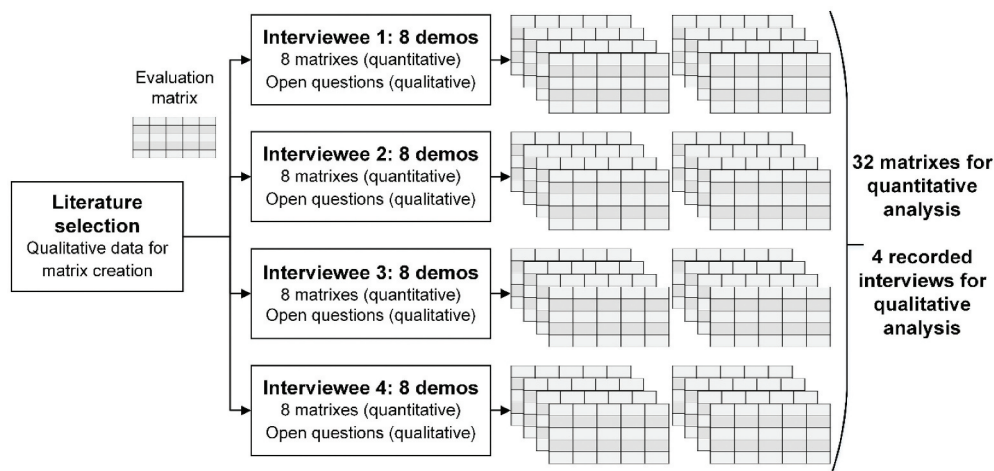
Evaluation matrix

Literature selection
Qualitative data for matrix creation

Interviewee 1: 8 demos
8 matrixes (quantitative)
Open questions (qualitative)

Interviewee 2: 8 demos
8 matrixes (quantitative)
Open questions (qualitative)

Interviewee 3: 8 demos
8 matrixes (quantitative)
Open questions (qualitative)

Interviewee 4: 8 demos
8 matrixes (quantitative)
Open questions (qualitative)

32 matrixes for quantitative analysis

4 recorded interviews for qualitative analysis